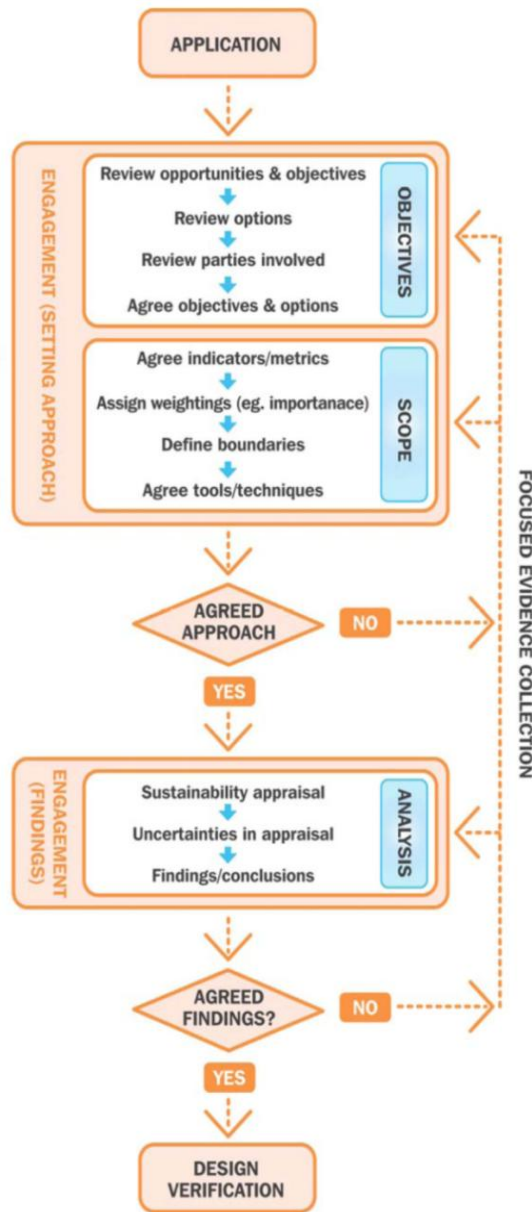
APPLICATION

ENGAGEMENT (SETTING APPROACH)

Review opportunities & objectives
Review options
Review parties involved
Agree objectives & options

OBJECTIVES

Agree indicators/metrics
Assign weightings (eg. importanace)
Define boundaries
Agree tools/techniques

SCOPE

AGREED APPROACH

NO

YES

ENGAGEMENT (FINDINGS)

Sustainability appraisal
Uncertainties in appraisal
Findings/conclusions

ANALYSIS

AGREED FINDINGS?

NO

YES

DESIGN VERIFICATION

FOCUSED EVIDENCE COLLECTION